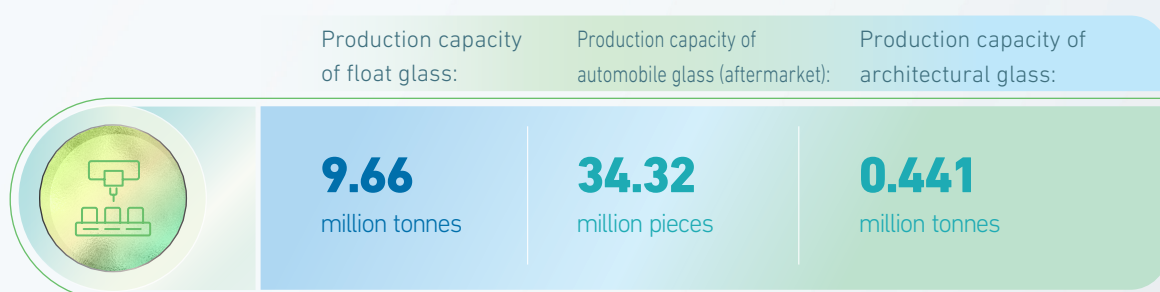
Production capacity of float glass:

Production capacity of automobile glass (aftermarket):

Production capacity of architectural glass:

9.66
million tonnes

34.32
million pieces

0.441
million tonnes